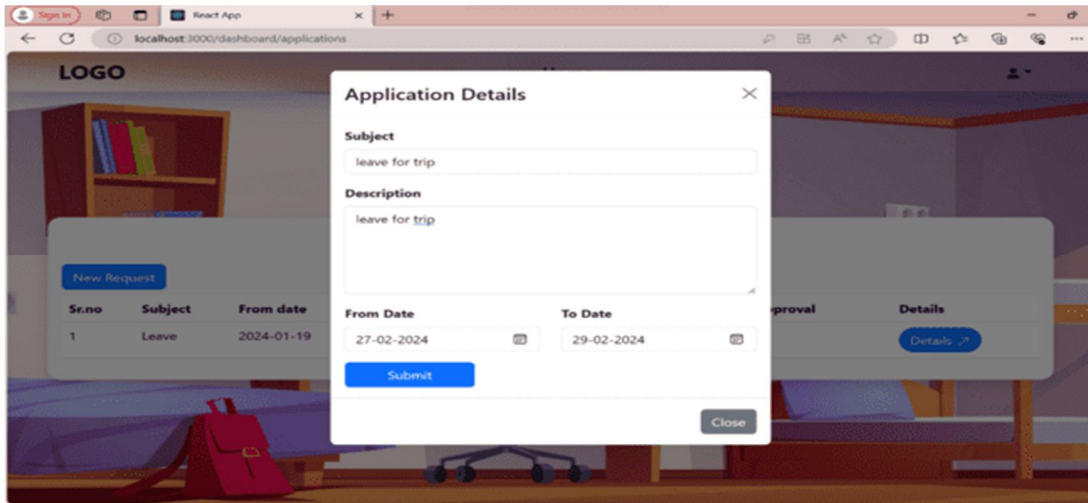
Sign in
React App
localhost:3000/dashboard/applications

LOGO

New Request

| Sr.no | Subject | From date | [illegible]proval | Details |
|---|---|---|---|---|
| 1 | Leave | 2024-01-19 | | Details ↗ |

Application Details

Subject
leave for trip

Description
leave for trip

From Date
27-02-2024

To Date
29-02-2024

Submit

Close